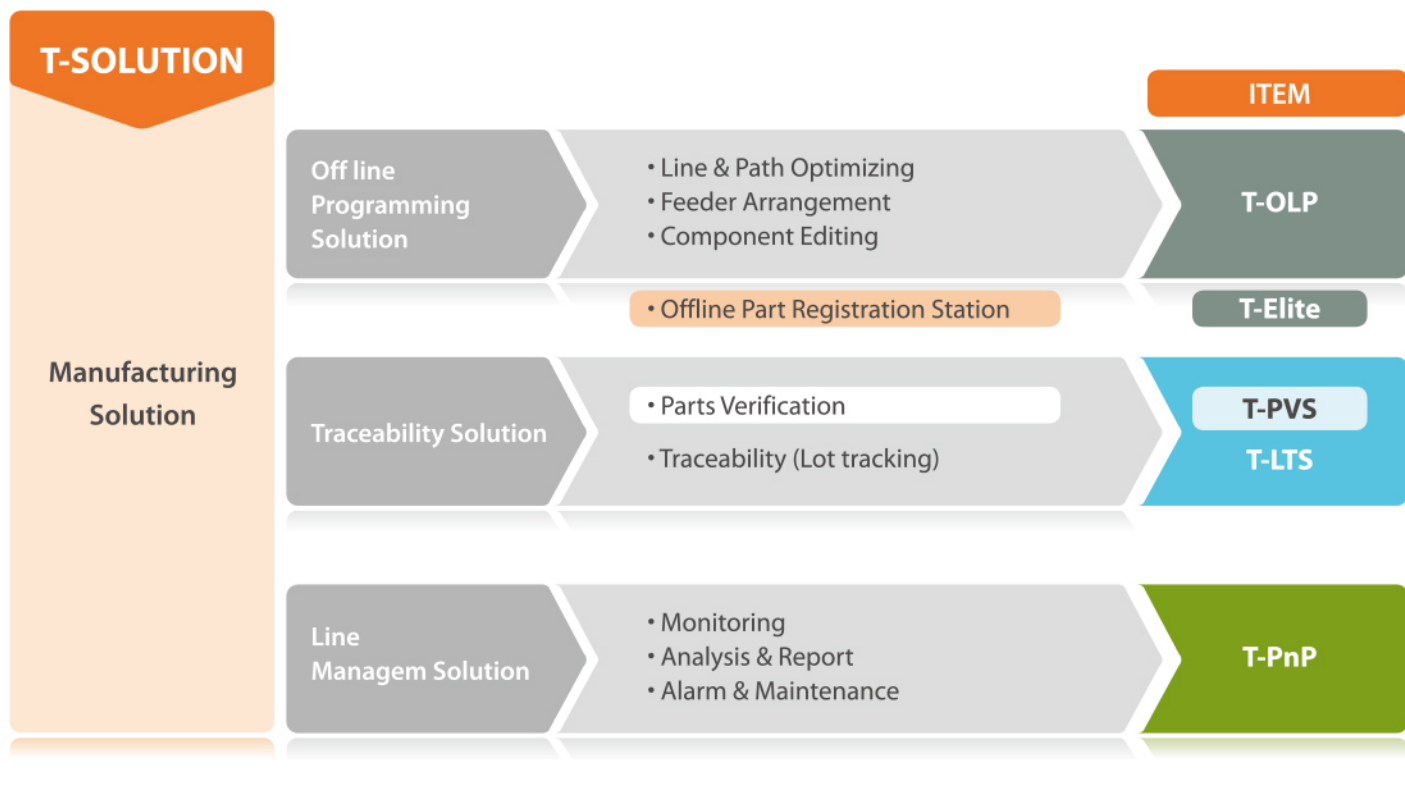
T-SOLUTION

Manufacturing Solution

ITEM

Off line Programming Solution

• Line & Path Optimizing
• Feeder Arrangement
• Component Editing

T-OLP

• Offline Part Registration Station

T-Elite

Traceability Solution

• Parts Verification

• Traceability (Lot tracking)

T-PVS

T-LTS

Line Managem Solution

• Monitoring
• Analysis & Report
• Alarm & Maintenance

T-PnP